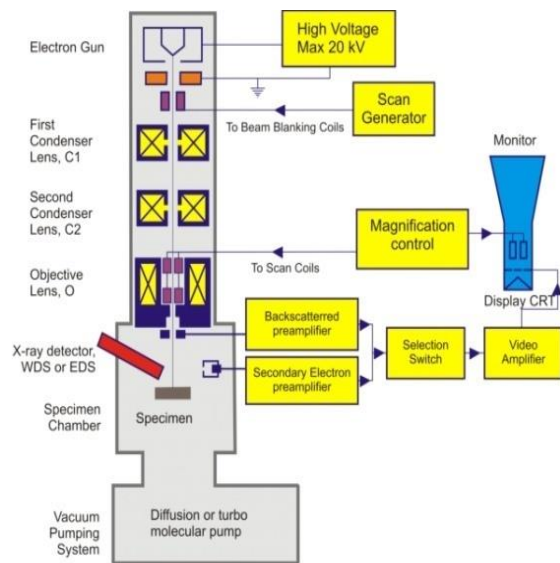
Electron Gun

High Voltage
Max 20 kV

Scan
Generator

To Beam Blanking Coils

First
Condenser
Lens, C1

Monitor

Second
Condenser
Lens, C2

Magnification
control

To Scan Coils

Objective
Lens, O

Display CRT

Backscatterred
preamplifier

X-ray detector,
WDS or EDS

Selection
Switch

Video
Amplifier

Secondary Electron
preamplifier

Specimen
Chamber

Specimen

Vacuum
Pumping
System

Diffusion or turbo
molecular pump